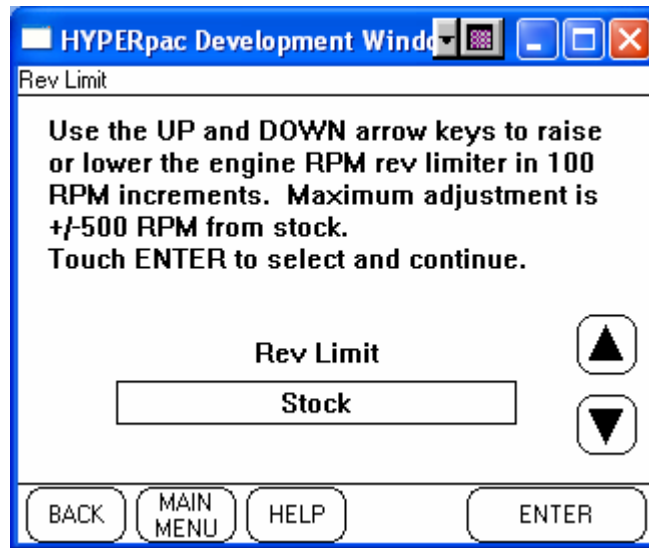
HYPERpac Development Windo

Rev Limit

Use the UP and DOWN arrow keys to raise or lower the engine RPM rev limiter in 100 RPM increments. Maximum adjustment is +/-500 RPM from stock.
Touch ENTER to select and continue.

Rev Limit

Stock

BACK
MAIN MENU
HELP
ENTER